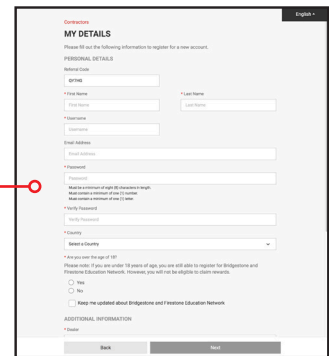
English ▾

Contractors

MY DETAILS

Please fill out the following information to register for a new account.

PERSONAL DETAILS

Referral Code

ID7740

* First Name

First Name

* Last Name

Last Name

* Username

Username

Email Address

Email Address

* Password

Password

Must be a minimum of eight (8) characters in length.
Must contain a minimum of one (1) number.
Must contain a minimum of one (1) letter.

* Verify Password

Verify Password

* Country

Select a Country

* Are you over the age of 18?

Please note: If you are under 18 years of age, you are still able to register for Bridgestone and Firestone Education Network. However, you will not be eligible to claim rewards.

Yes

No

Keep me updated about Bridgestone and Firestone Education Network

ADDITIONAL INFORMATION

* Dealer

Back

Next